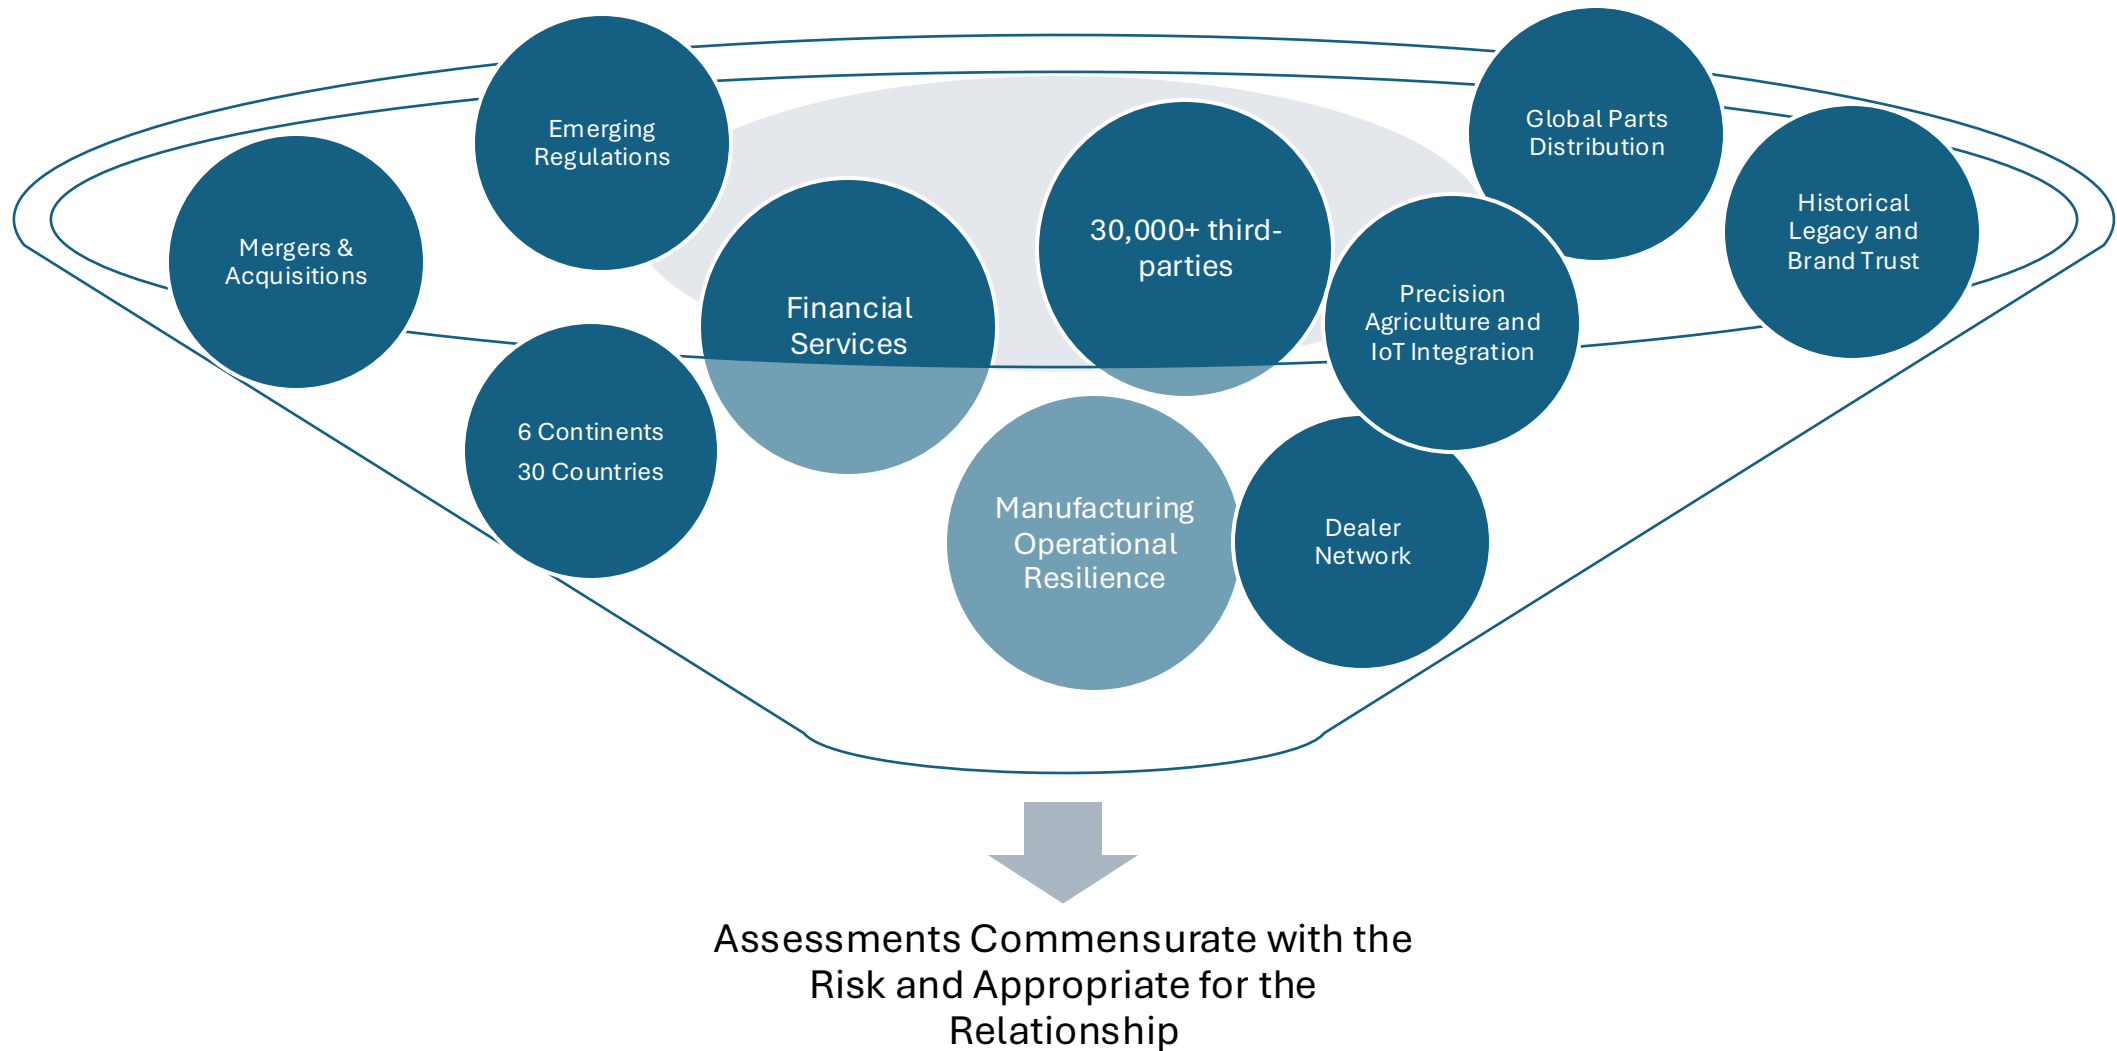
Emerging Regulations

Global Parts Distribution

Mergers & Acquisitions

30,000+ third-parties

Historical Legacy and Brand Trust

Financial Services

Precision Agriculture and IoT Integration

6 Continents
30 Countries

Manufacturing Operational Resilience

Dealer Network

Assessments Commensurate with the Risk and Appropriate for the Relationship